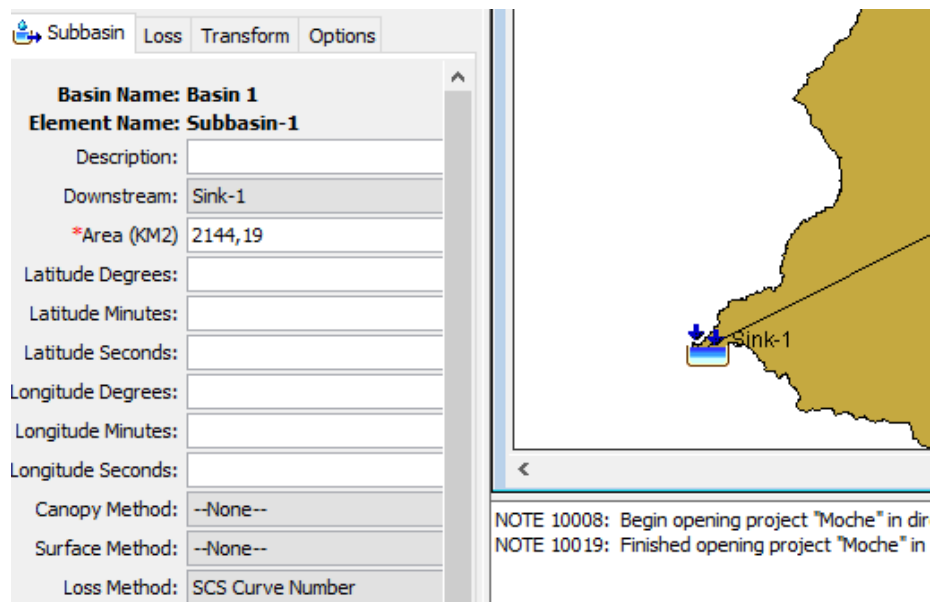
Subbasin | Loss | Transform | Options

Basin Name: Basin 1
Element Name: Subbasin-1

| | |
|---|---|
| Description: | |
| Downstream: | Sink-1 |
| *Area (KM2) | 2144,19 |
| Latitude Degrees: | |
| Latitude Minutes: | |
| Latitude Seconds: | |
| Longitude Degrees: | |
| Longitude Minutes: | |
| Longitude Seconds: | |
| Canopy Method: | --None-- |
| Surface Method: | --None-- |
| Loss Method: | SCS Curve Number |

Sink-1

NOTE 10008: Begin opening project "Moche" in dir
NOTE 10019: Finished opening project "Moche" in